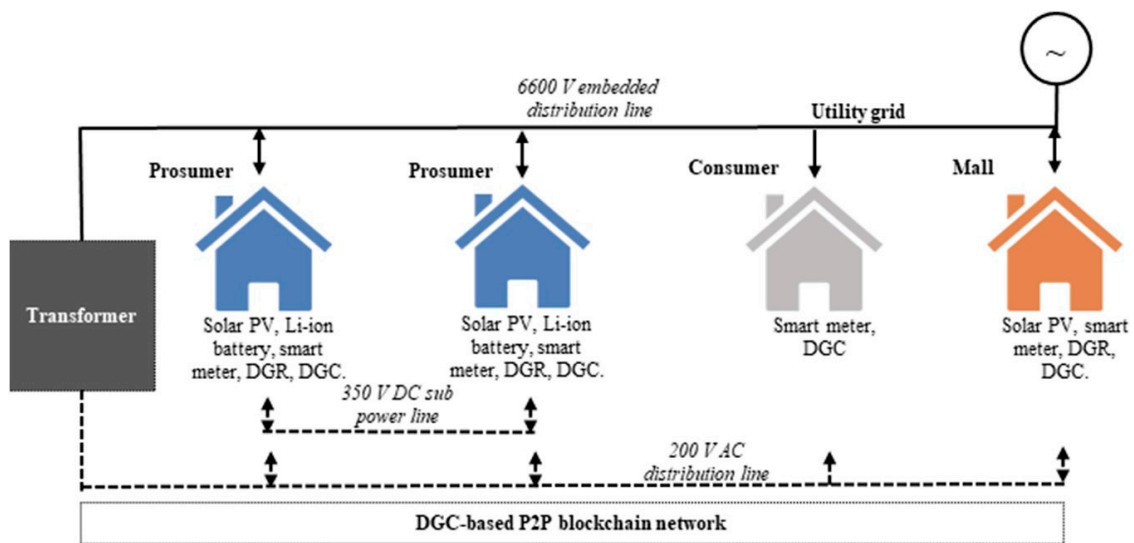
~

6600 V embedded distribution line

Utility grid

Prosumer

Prosumer

Consumer

Mall

Transformer

Solar PV, Li-ion battery, smart meter, DGR, DGC.

Solar PV, Li-ion battery, smart meter, DGR, DGC.

Smart meter, DGC

Solar PV, smart meter, DGR, DGC.

350 V DC sub power line

200 V AC distribution line

DGC-based P2P blockchain network